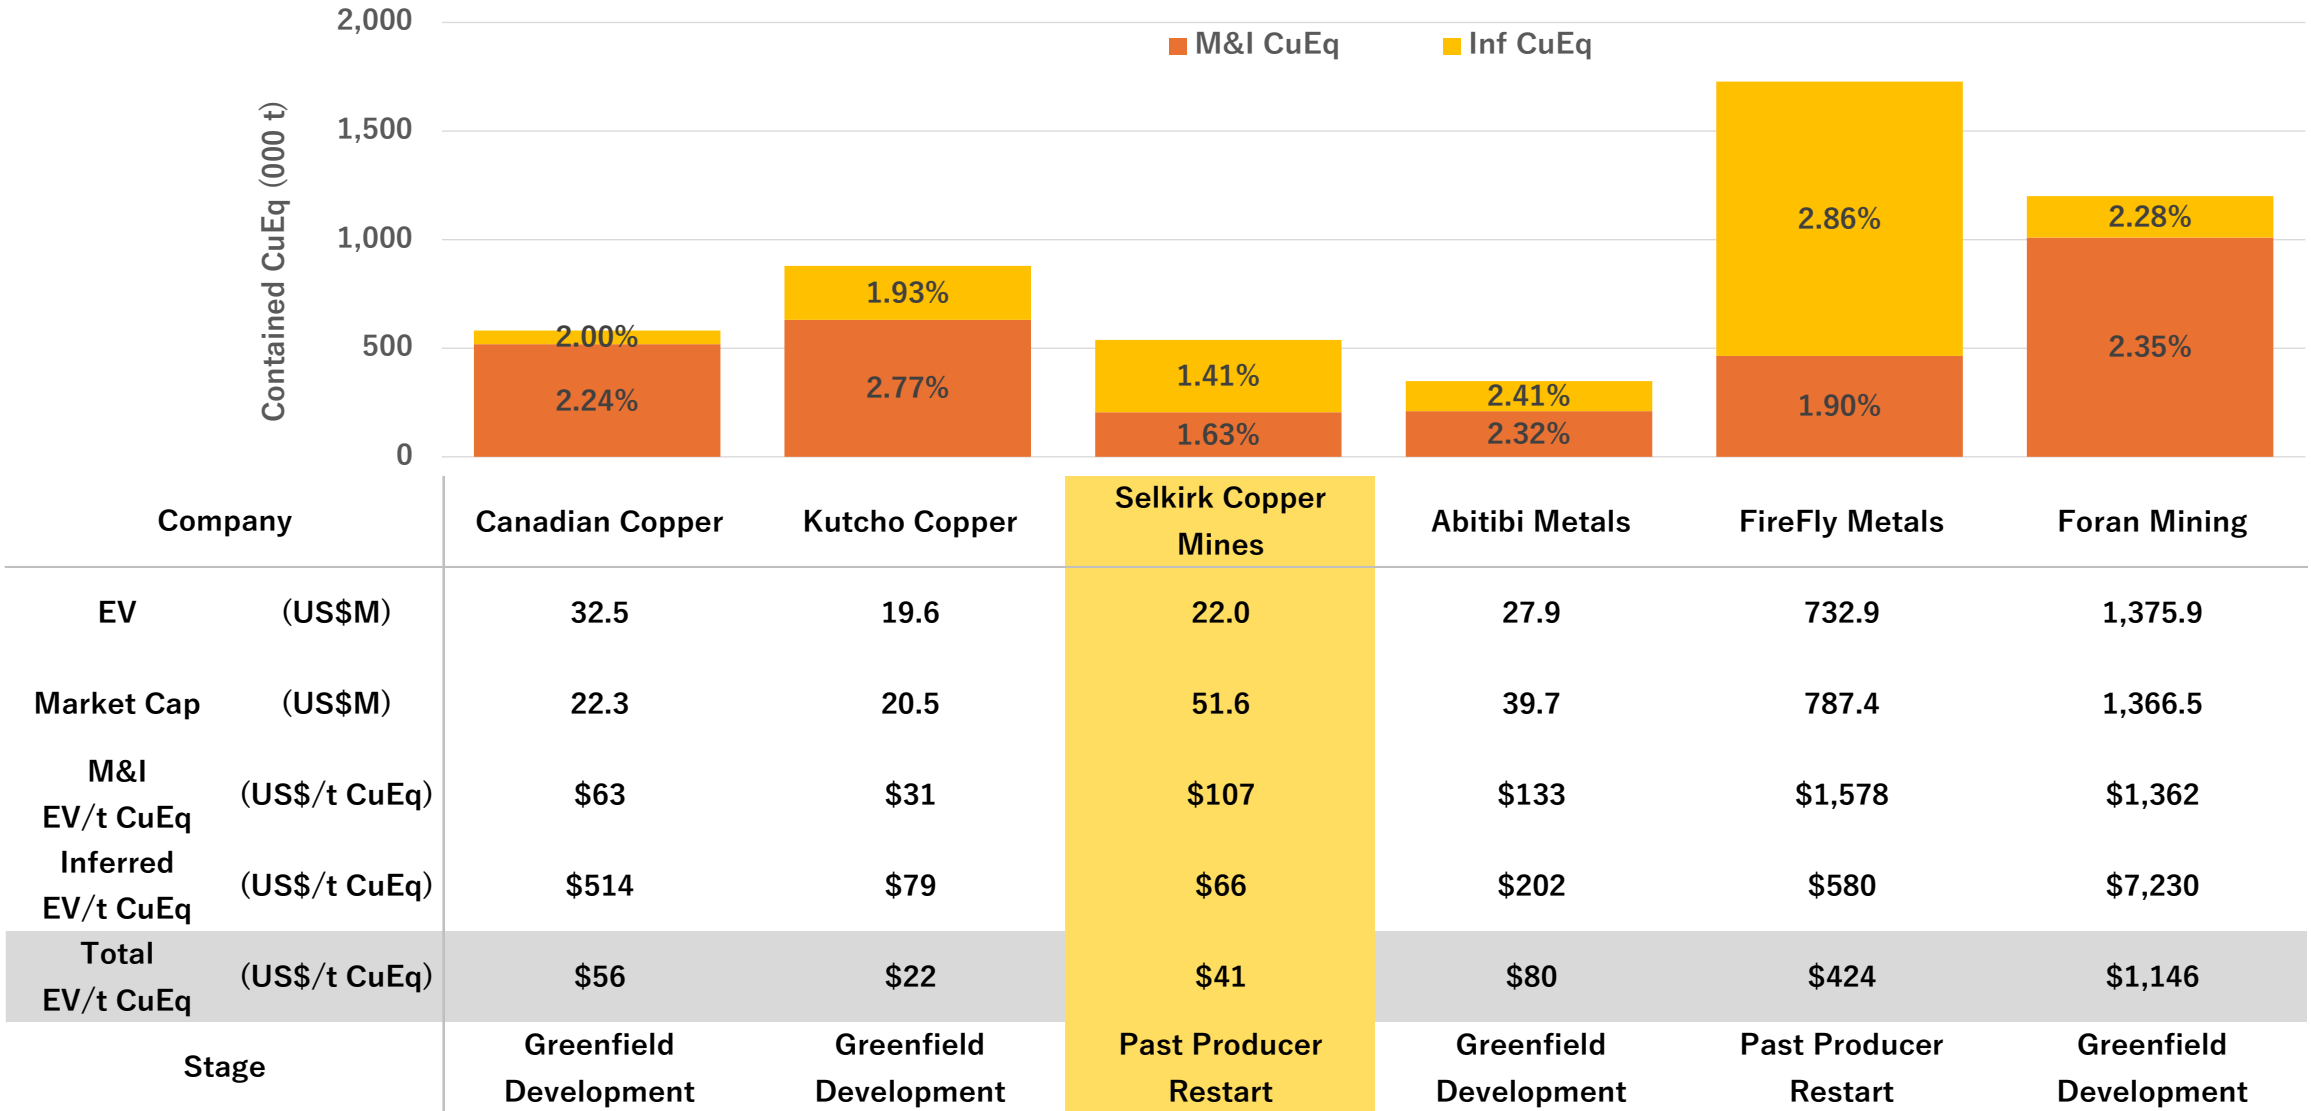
2,000
1,500
1,000
500
0

Contained CuEq (000 t)

M&I CuEq Inf CuEq

2.00%
2.24%
1.93%
2.77%
1.41%
1.63%
2.41%
2.32%
2.86%
1.90%
2.28%
2.35%

| Company | | Canadian Copper | Kutcho Copper | Selkirk Copper Mines | Abitibi Metals | FireFly Metals | Foran Mining |
|---|---|---|---|---|---|---|---|
| EV | (US\$M) | 32.5 | 19.6 | 22.0 | 27.9 | 732.9 | 1,375.9 |
| Market Cap | (US\$M) | 22.3 | 20.5 | 51.6 | 39.7 | 787.4 | 1,366.5 |
| M&I EV/t CuEq | (US\$/t CuEq) | \$63 | \$31 | \$107 | \$133 | \$1,578 | \$1,362 |
| Inferred EV/t CuEq | (US\$/t CuEq) | \$514 | \$79 | \$66 | \$202 | \$580 | \$7,230 |
| Total EV/t CuEq | (US\$/t CuEq) | \$56 | \$22 | \$41 | \$80 | \$424 | \$1,146 |
| Stage | | Greenfield Development | Greenfield Development | Past Producer Restart | Greenfield Development | Past Producer Restart | Greenfield Development |